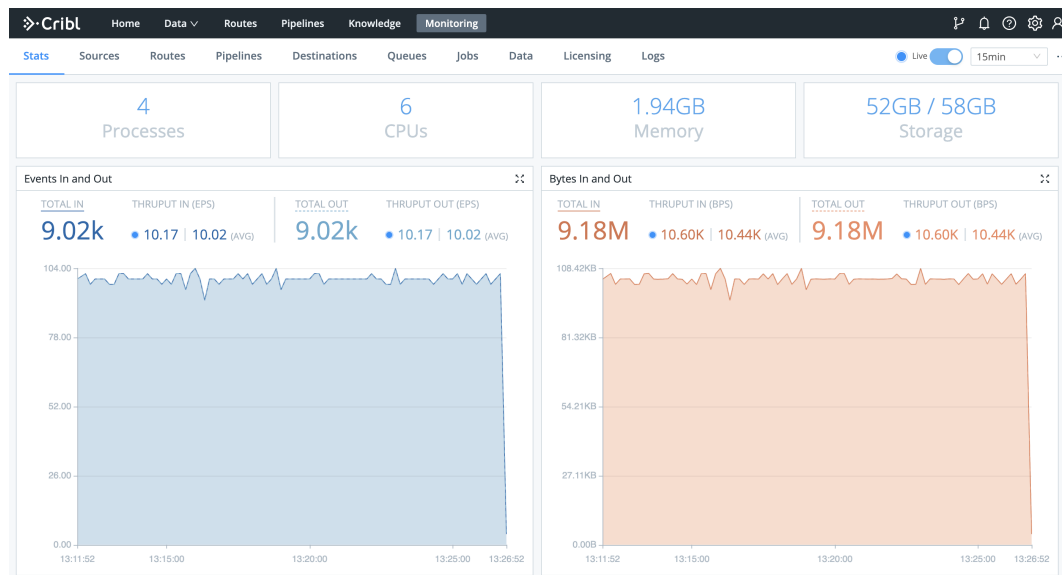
Cribl Home Data Routes Pipelines Knowledge Monitoring

Stats Sources Routes Pipelines Destinations Queues Jobs Data Licensing Logs

Live 15min

4
Processes

6
CPUs

1.94GB
Memory

52GB / 58GB
Storage

Events In and Out

TOTAL IN
9.02k

THRUPUT IN (EPS)
10.17 | 10.02 (AVG)

TOTAL OUT
9.02k

THRUPUT OUT (EPS)
10.17 | 10.02 (AVG)

104.00
78.00
52.00
26.00
0.00

13:11:52 13:15:00 13:20:00 13:25:00 13:26:52

Bytes In and Out

TOTAL IN
9.18M

THRUPUT IN (BPS)
10.60K | 10.44K (AVG)

TOTAL OUT
9.18M

THRUPUT OUT (BPS)
10.60K | 10.44K (AVG)

108.42KB
81.32KB
54.21KB
27.11KB
0.00B

13:11:52 13:15:00 13:20:00 13:25:00 13:26:52